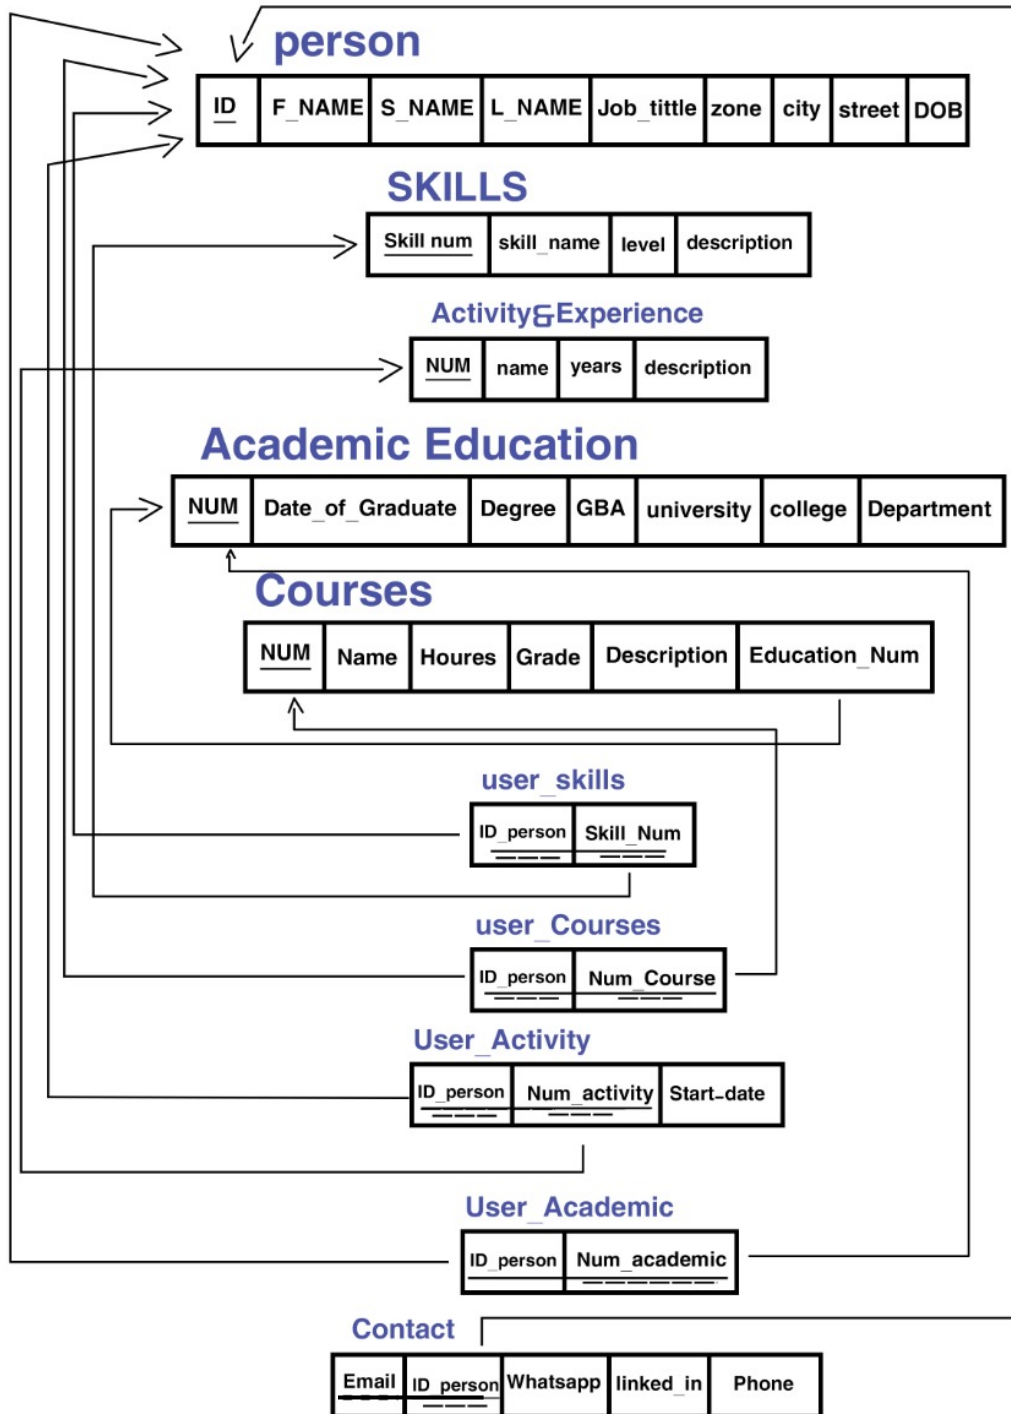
person

| ID | F_NAME | S_NAME | L_NAME | Job_tittle | zone | city | street | DOB |
|---|---|---|---|---|---|---|---|---|

SKILLS

| Skill num | skill_name | level | description |
|---|---|---|---|

Activity&Experience

| NUM | name | years | description |
|---|---|---|---|

Academic Education

| NUM | Date_of_Graduate | Degree | GBA | university | college | Department |
|---|---|---|---|---|---|---|

Courses

| NUM | Name | Houres | Grade | Description | Education_Num |
|---|---|---|---|---|---|

user_skills

| ID_person | Skill_Num |
|---|---|

user_Courses

| ID_person | Num_Course |
|---|---|

User_Activity

| ID_person | Num_activity | Start-date |
|---|---|---|

User_Academic

| ID_person | Num_academic |
|---|---|

Contact

| Email | ID_person | Whatsapp | linked_in | Phone |
|---|---|---|---|---|